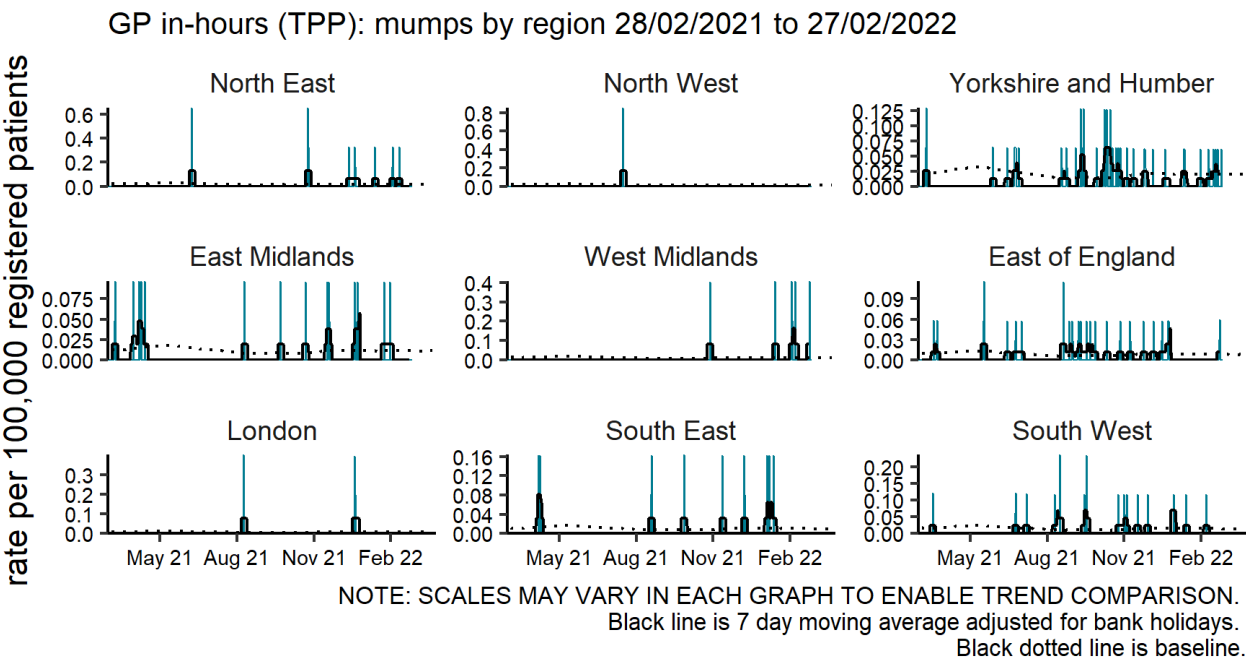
GP in-hours (TPP): mumps by region 28/02/2021 to 27/02/2022

rate per 100,000 registered patients

North East
0.6
0.4
0.2
0.0

North West
0.8
0.6
0.4
0.2
0.0

Yorkshire and Humber
0.125
0.100
0.075
0.050
0.025
0.000

East Midlands
0.075
0.050
0.025
0.000

West Midlands
0.4
0.3
0.2
0.1
0.0

East of England
0.09
0.06
0.03
0.00

London
0.3
0.2
0.1
0.0
May 21
Aug 21
Nov 21
Feb 22

South East
0.16
0.12
0.08
0.04
0.00
May 21
Aug 21
Nov 21
Feb 22

South West
0.20
0.15
0.10
0.05
0.00
May 21
Aug 21
Nov 21
Feb 22

NOTE: SCALES MAY VARY IN EACH GRAPH TO ENABLE TREND COMPARISON.
Black line is 7 day moving average adjusted for bank holidays.
Black dotted line is baseline.